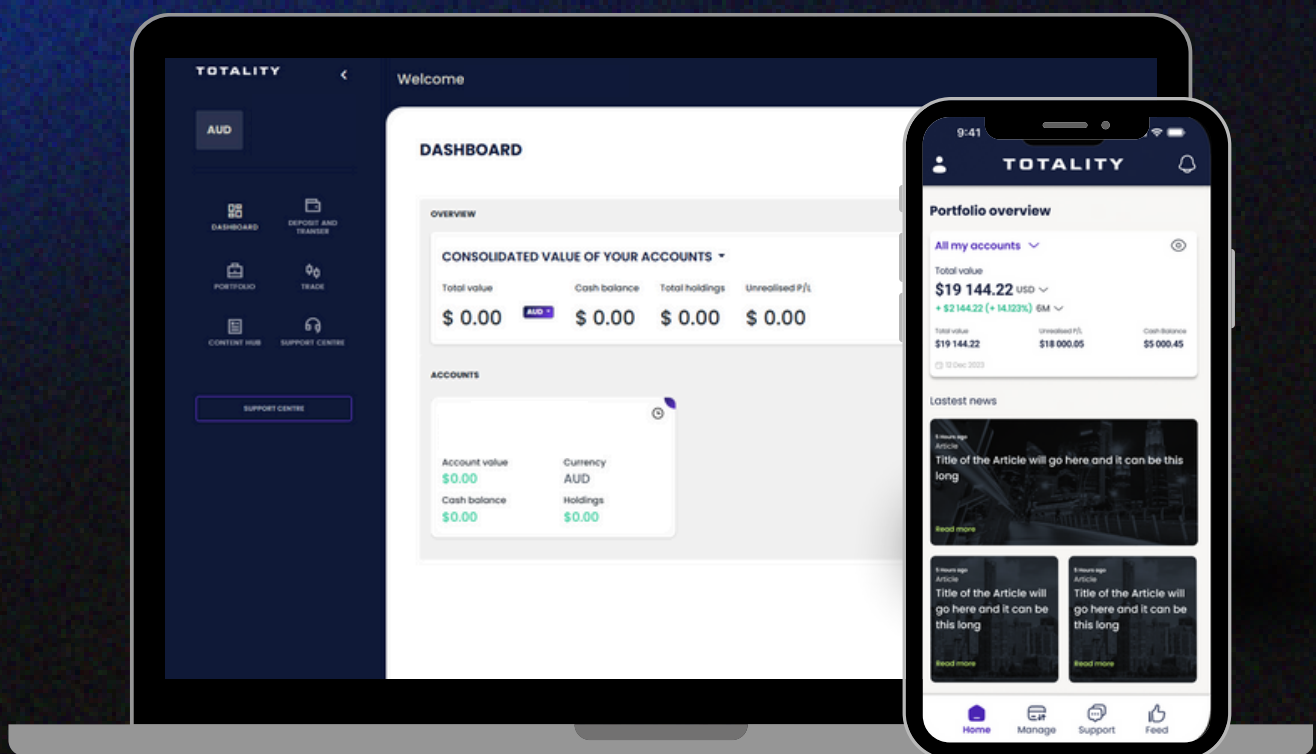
TOTALITY

AUD

DASHBOARD
DEPOSIT AND TRANSFER
PORTFOLIO
TRADE
CONTENT HUB
SUPPORT CENTRE

SUPPORT CENTRE

Welcome

DASHBOARD

OVERVIEW

CONSOLIDATED VALUE OF YOUR ACCOUNTS

Total value
$ 0.00
AUD
Cash balance
$ 0.00
Total holdings
$ 0.00
Unrealised P/L
$ 0.00

ACCOUNTS

Account value
$0.00
Currency
AUD
Cash balance
$0.00
Holdings
$0.00

9:41

TOTALITY

Portfolio overview

All my accounts

Total value
$19 144.22 USD
+ $2 144.22 (+ 14.123%) 6M

Total value
$19 144.22
Unrealised P/L
$18 000.05
Cash Balance
$5 000.45

12 Dec 2023

Lastest news

5 Hours ago
Article
Title of the Article will go here and it can be this long
Read more

5 Hours ago
Article
Title of the Article will go here and it can be this long
Read more

5 Hours ago
Article
Title of the Article will go here and it can be this long
Read more

Home
Manage
Support
Feed